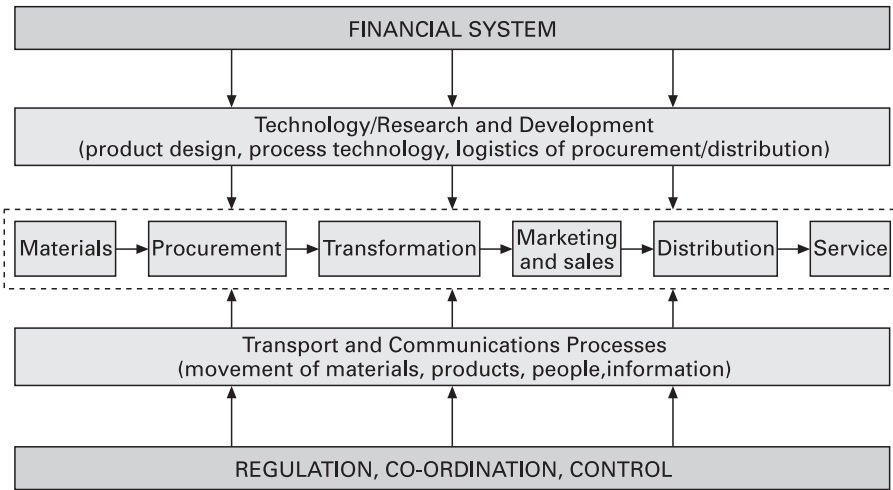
FINANCIAL SYSTEM

Technology/Research and Development
(product design, process technology, logistics of procurement/distribution)

Materials

Procurement

Transformation

Marketing and sales

Distribution

Service

Transport and Communications Processes
(movement of materials, products, people,information)

REGULATION, CO-ORDINATION, CONTROL